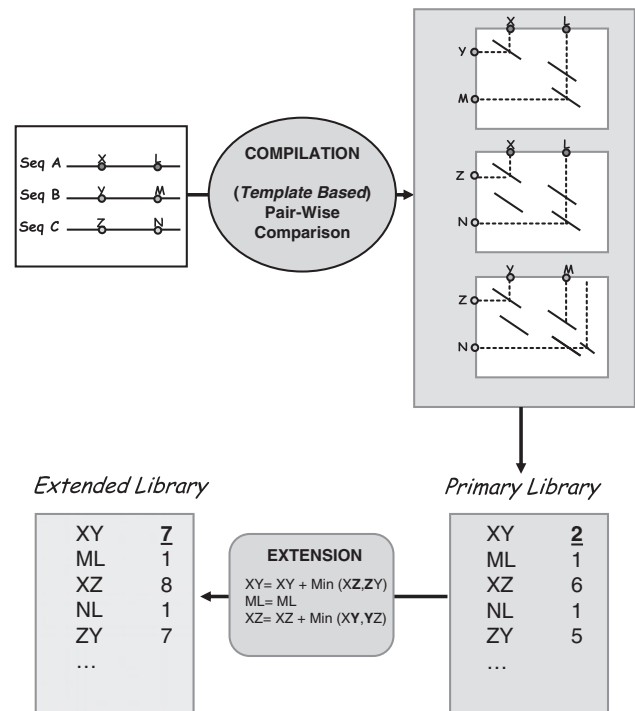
Seq A X L
Seq B Y M
Seq C Z N

COMPILATION
(Template Based)
Pair-Wise
Comparison

X L
Y
M

X L
Z
N

Y M
Z
N

Extended Library

| XY | 7 |
|---|---|
| ML | 1 |
| XZ | 8 |
| NL | 1 |
| ZY | 7 |
| … | |

EXTENSION
XY= XY + Min (XZ,ZY)
ML= ML
XZ= XZ + Min (XY,YZ)

Primary Library

| XY | 2 |
|---|---|
| ML | 1 |
| XZ | 6 |
| NL | 1 |
| ZY | 5 |
| … | |